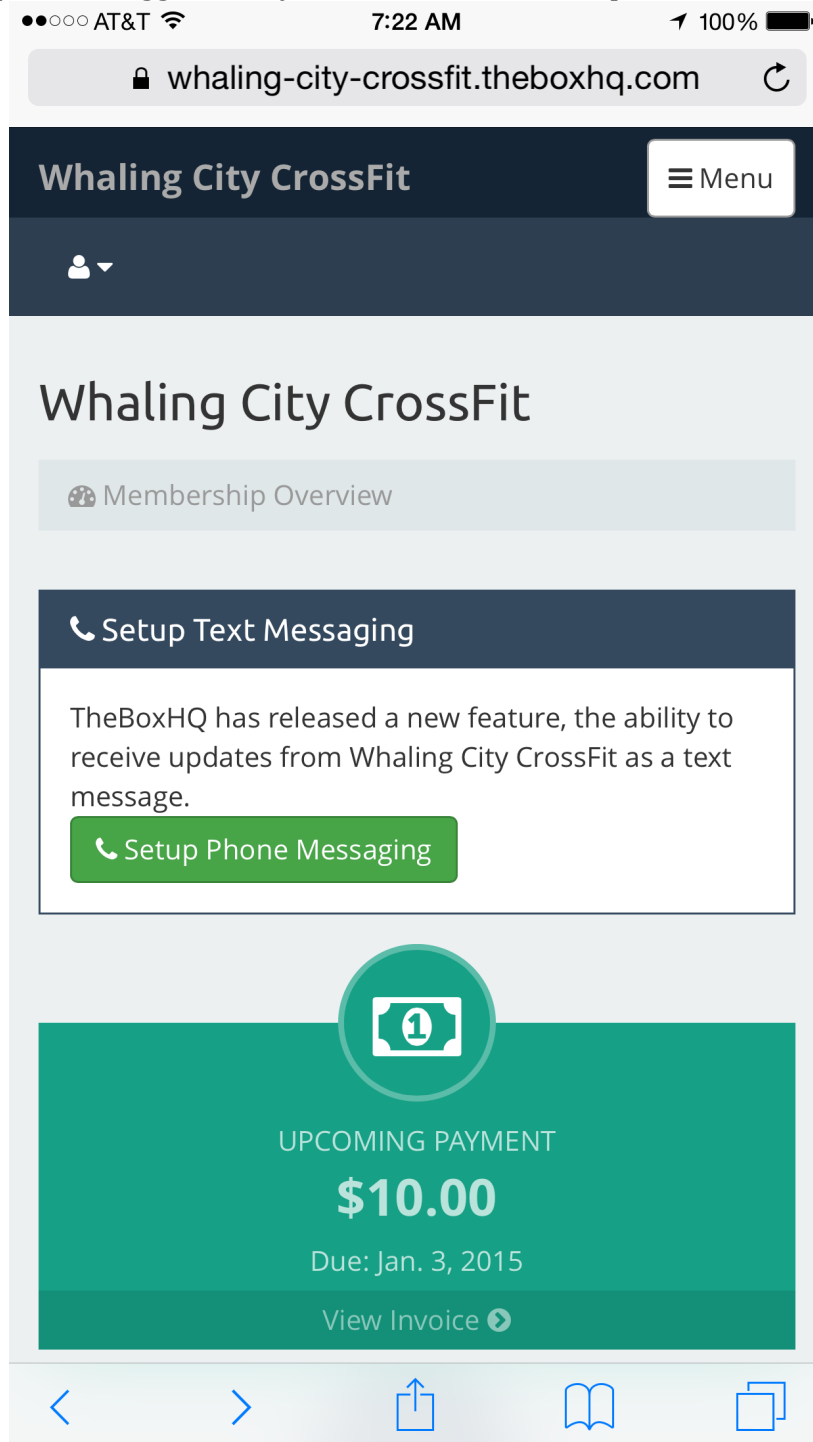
●●○○○ AT&T 7:22 AM 100%

whaling-city-crossfit.theboxhq.com

Whaling City CrossFit

Menu

Whaling City CrossFit

Membership Overview

Setup Text Messaging

TheBoxHQ has released a new feature, the ability to receive updates from Whaling City CrossFit as a text message.

Setup Phone Messaging

UPCOMING PAYMENT

$10.00

Due: Jan. 3, 2015

View Invoice